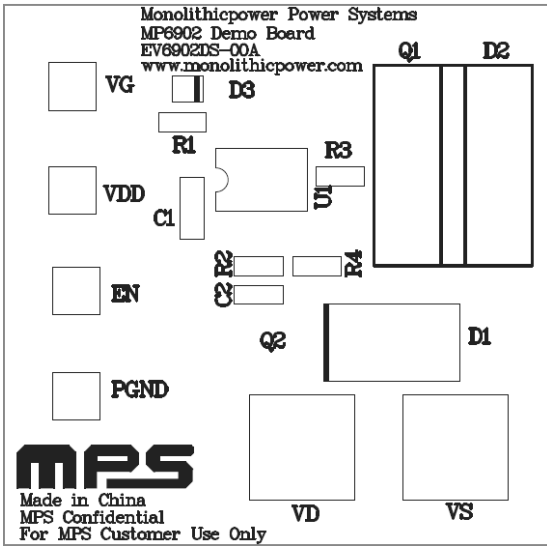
Monolithicpower Power Systems
MP6902 Demo Board
EV6902DS-00A
www.monolithicpower.com

Q1
D2
VG
D3
R1
R3
VDD
U1
C1
R2
R4
C2
EN
Q2
D1
PGND

MPS
Made in China
MPS Confidential
For MPS Customer Use Only

VD
VS